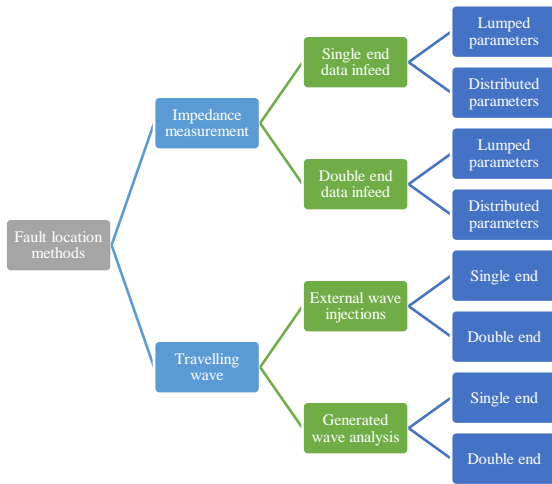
Fault location methods

Impedance measurement

Single end data infeed

Lumped parameters

Distributed parameters

Double end data infeed

Lumped parameters

Distributed parameters

Travelling wave

External wave injections

Single end

Double end

Generated wave analysis

Single end

Double end